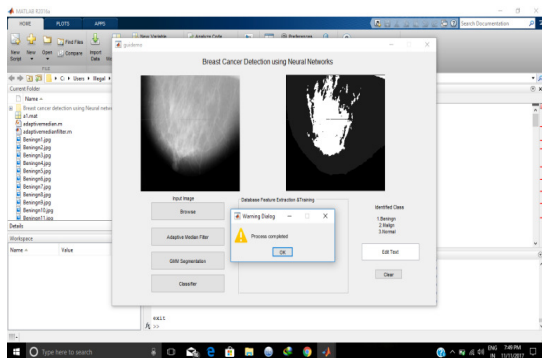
MATLAB R2016a

HOME PLOTS APPS

New Script New Open Find Files Compare Import Data

New Variable Analyze Code Preferences

Search Documentation

FILE

C: ▸ Users ▸ Regal ▸

Current Folder

Name

Breast cancer detection using Neural netw
a1.mat
adaptivemedian.m
adaptivemedianfilter.m
Beningn1.jpg
Beningn2.jpg
Beningn3.jpg
Beningn4.jpg
Beningn5.jpg
Beningn6.jpg
Beningn7.jpg
Beningn8.jpg
Beningn9.jpg
Beningn10.jpg
Beningn11.jpg

Details

Workspace

Name ▲ Value

guidemo

Breast Cancer Detection using Neural Networks

Input Image

Browse

Adaptive Median Filter

GMM Segmentation

Classifier

Database Feature Extraction &Training

Identified Class

1.Beningn
2.Malign
3.Normal

Edit Text

Clear

Warning Dialog

Process completed

OK

exit

fx >>

Type here to search

ENG IN 7:48 PM 11/11/2017